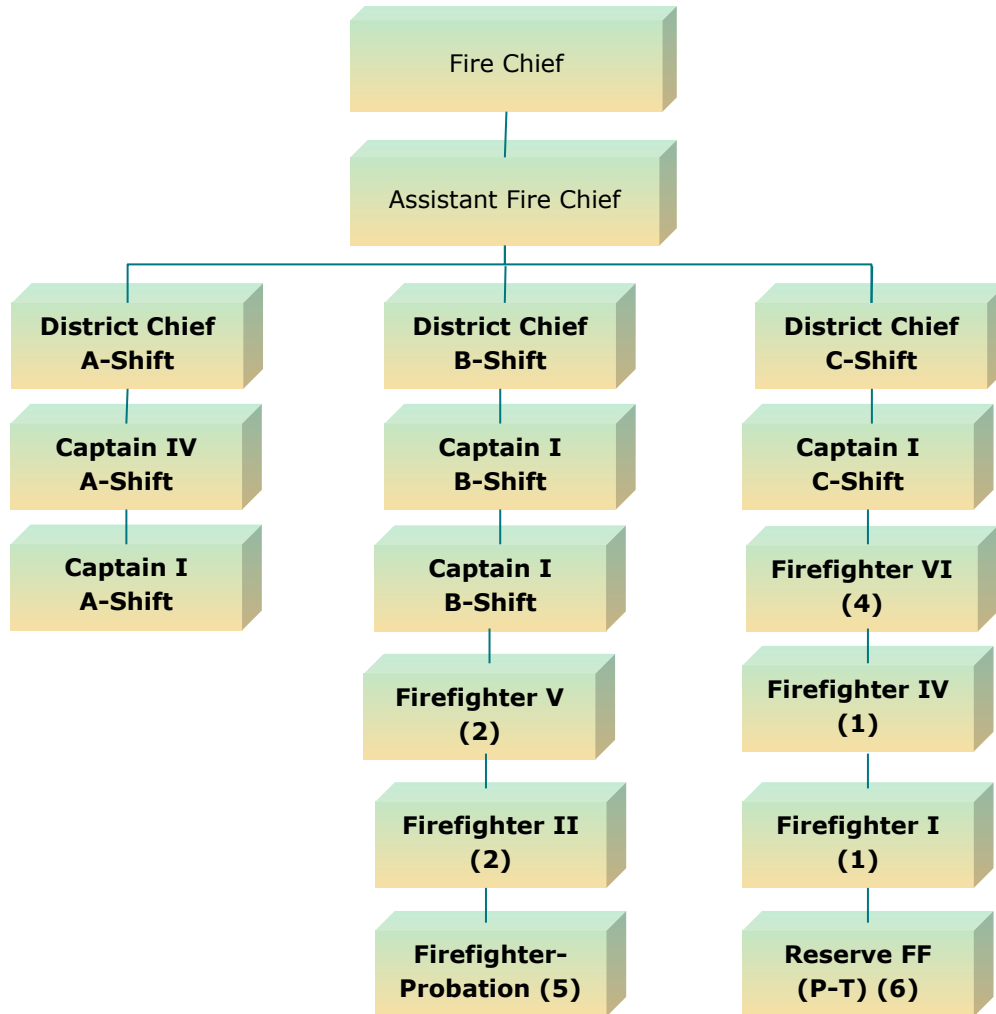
Fire Chief

Assistant Fire Chief

District Chief
A-Shift

Captain IV
A-Shift

Captain I
A-Shift

District Chief
B-Shift

Captain I
B-Shift

Captain I
B-Shift

Firefighter V
(2)

Firefighter II
(2)

Firefighter-Probation (5)

District Chief
C-Shift

Captain I
C-Shift

Firefighter VI
(4)

Firefighter IV
(1)

Firefighter I
(1)

Reserve FF
(P-T) (6)